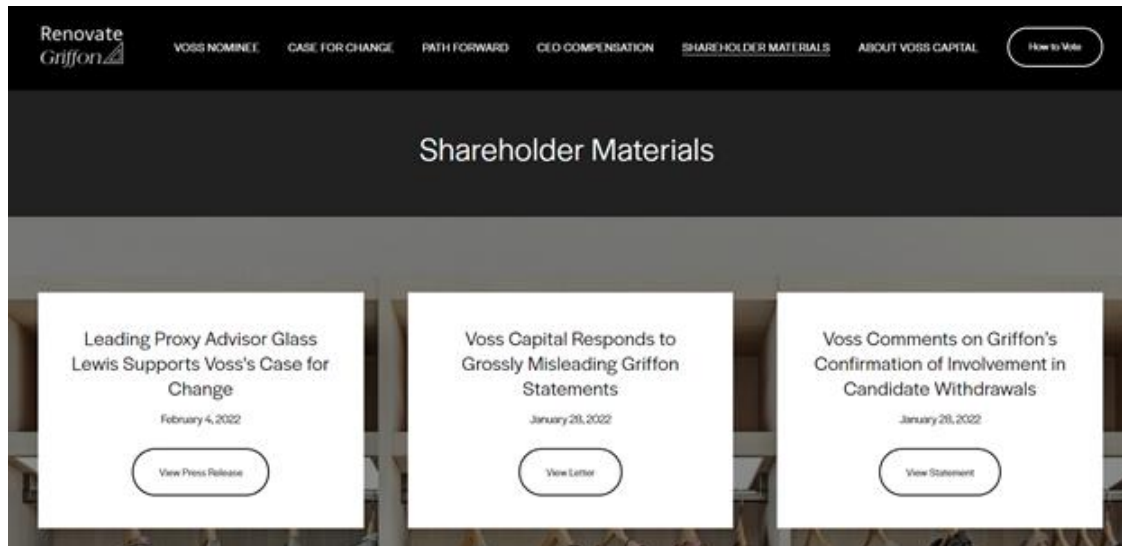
Renovate
Griffon

VOSS NOMINEE CASE FOR CHANGE PATH FORWARD CEO COMPENSATION SHAREHOLDER MATERIALS ABOUT VOSS CAPITAL How to Vote

Shareholder Materials

Leading Proxy Advisor Glass Lewis Supports Voss's Case for Change

February 4, 2022

View Press Release

Voss Capital Responds to Grossly Misleading Griffon Statements

January 28, 2022

View Letter

Voss Comments on Griffon's Confirmation of Involvement in Candidate Withdrawals

January 28, 2022

View Statement